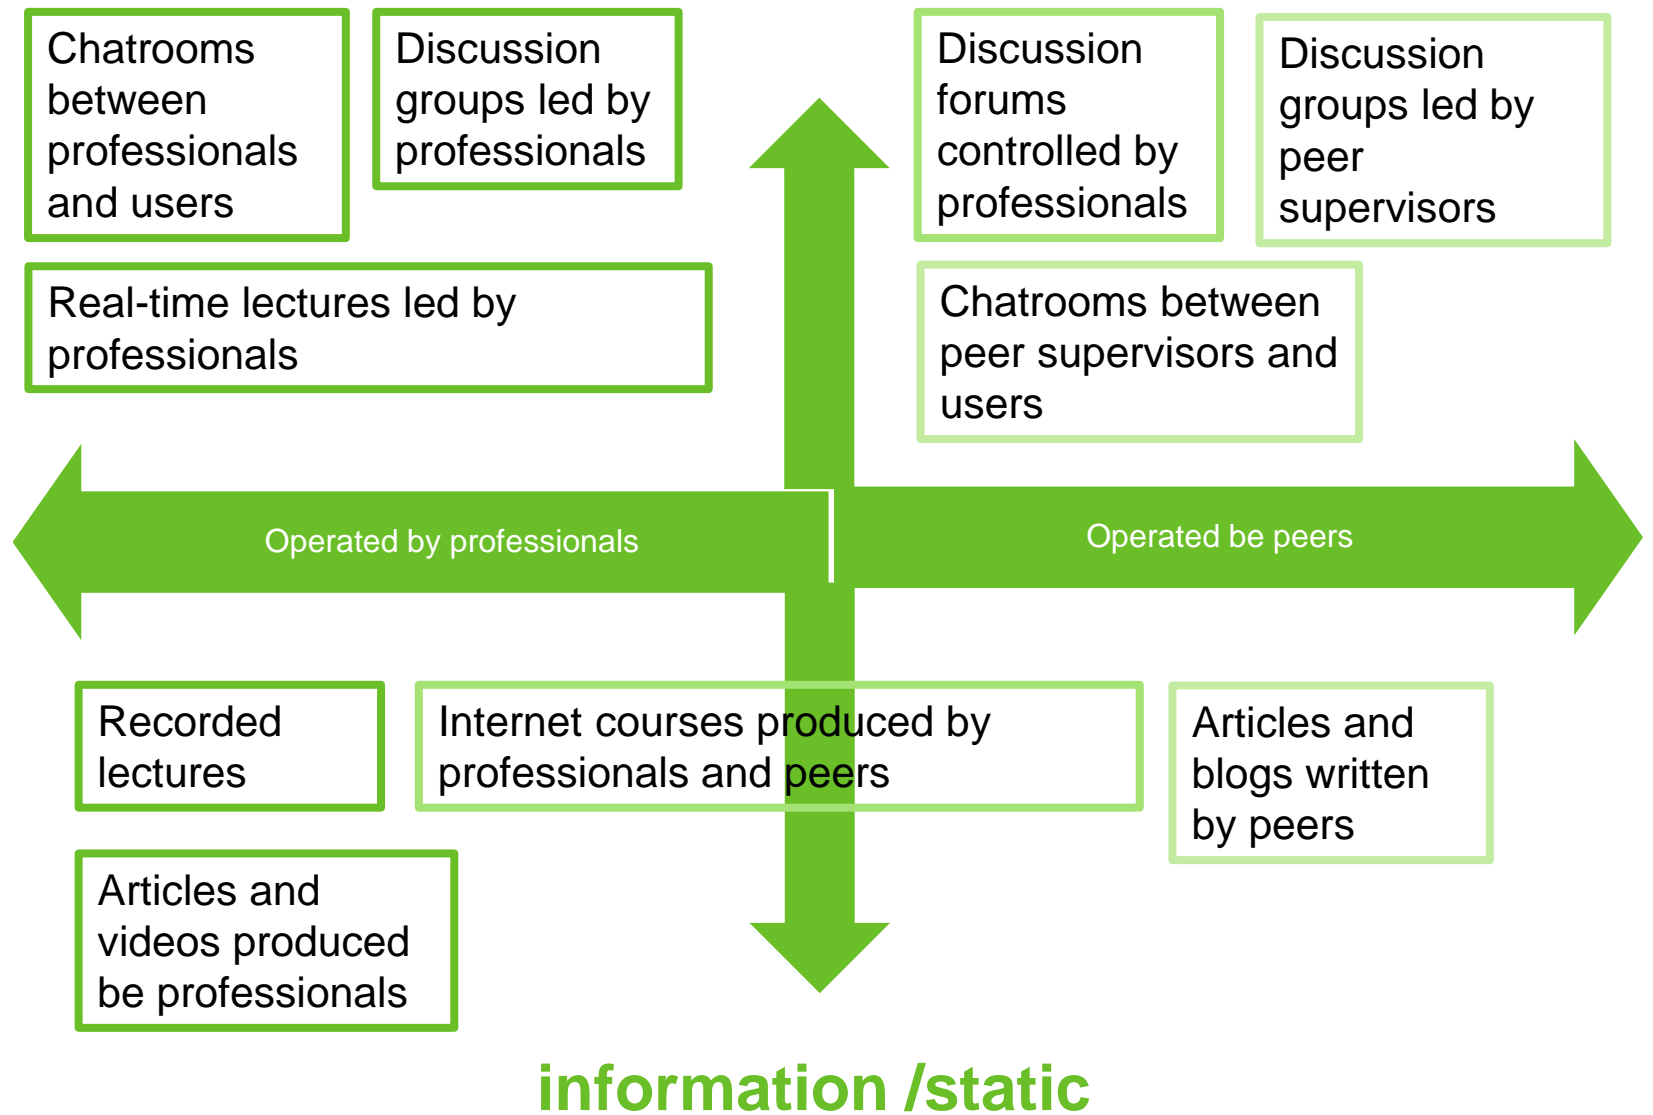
Chatrooms between professionals and users

Discussion groups led by professionals

Discussion forums controlled by professionals

Discussion groups led by peer supervisors

Real-time lectures led by professionals

Chatrooms between peer supervisors and users

Operated by professionals

Operated be peers

Recorded lectures

Internet courses produced by professionals and peers

Articles and blogs written by peers

Articles and videos produced be professionals

information /static